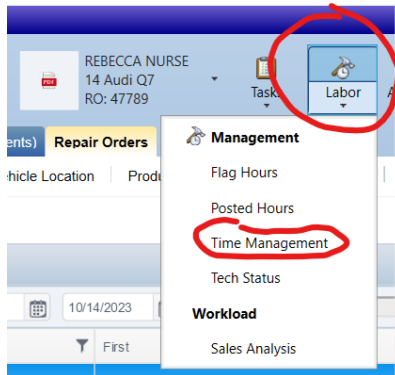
PDF
REBECCA NURSE
14 Audi Q7
RO: 47789

Tasks

Labor

A

ents)

Repair Orders

C

hicle Location

Produ

Management

Flag Hours

Posted Hours

Time Management

Tech Status

Workload

Sales Analysis

10/14/2023

First